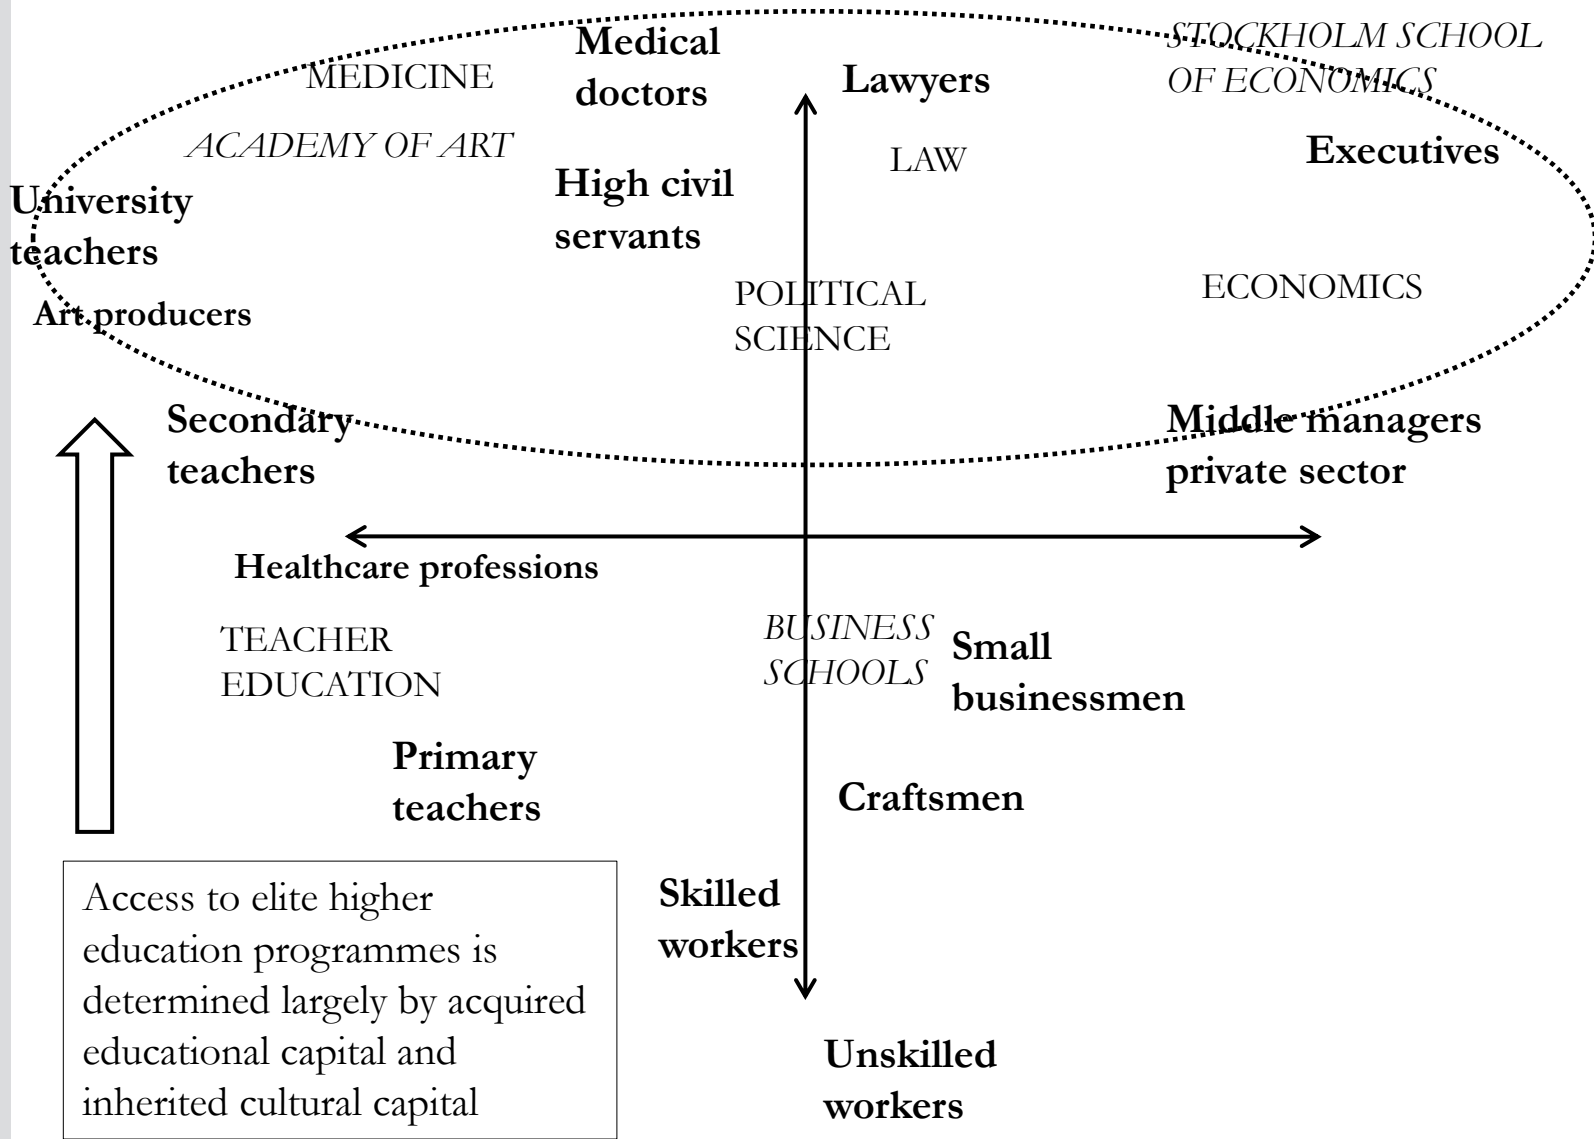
MEDICINE

Medical doctors

Lawyers

STOCKHOLM SCHOOL OF ECONOMICS

ACADEMY OF ART

LAW

Executives

University teachers

High civil servants

Art producers

POLITICAL SCIENCE

ECONOMICS

Secondary teachers

Middle managers private sector

Healthcare professions

TEACHER EDUCATION

BUSINESS SCHOOLS

Small businessmen

Primary teachers

Craftsmen

Access to elite higher education programmes is determined largely by acquired educational capital and inherited cultural capital

Skilled workers

Unskilled workers